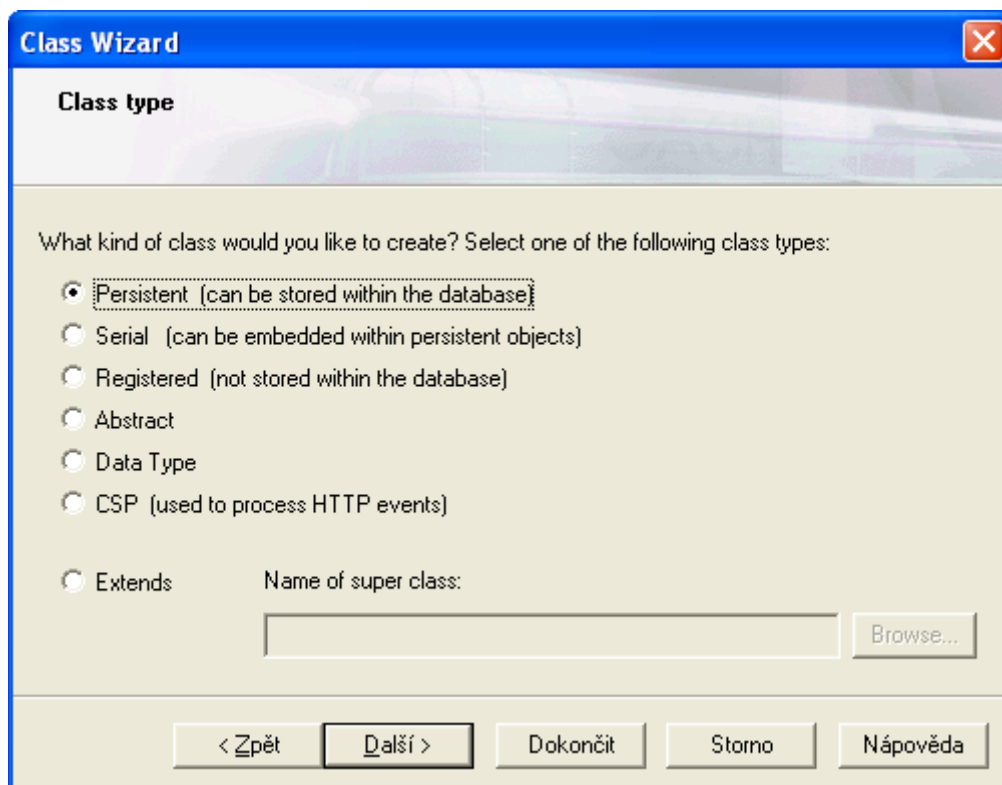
Class Wizard

Class type

What kind of class would you like to create? Select one of the following class types:

Persistent (can be stored within the database)
Serial (can be embedded within persistent objects)
Registered (not stored within the database)
Abstract
Data Type
CSP (used to process HTTP events)

Extends
Name of super class:

Browse...

< Zpět
Další >
Dokončit
Storno
Nápověda